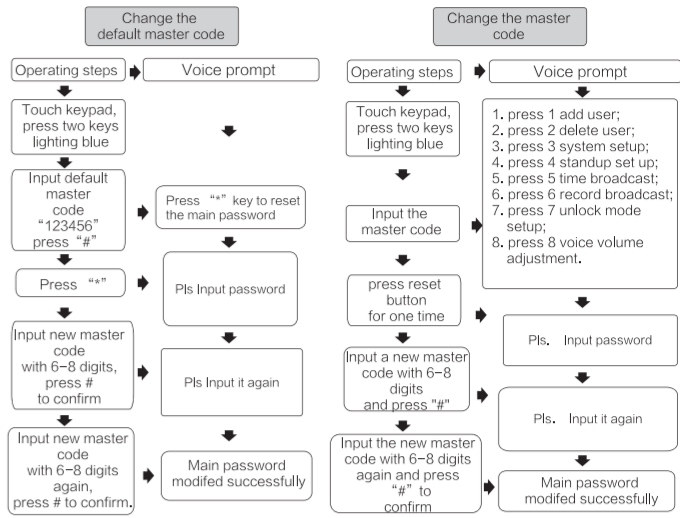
Change the default master code

Operating steps

Voice prompt

Touch keypad, press two keys lighting blue

Input default master code “123456” press “#”

Press “*” key to reset the main password

Press “*”

Pls Input password

Input new master code with 6-8 digits, press # to confirm

Pls Input it again

Input new master code with 6-8 digits again, press # to confirm.

Main password modifed successfully

Change the master code

Operating steps

Voice prompt

Touch keypad, press two keys lighting blue

1. press 1 add user;
2. press 2 delete user;
3. press 3 system setup;
4. press 4 standup set up;
5. press 5 time broadcast;
6. press 6 record broadcast;
7. press 7 unlock mode setup;
8. press 8 voice volume adjustment.

Input the master code

press reset button for one time

Pls. Input password

Input a new master code with 6-8 digits and press "#"

Pls. Input it again

Input the new master code with 6-8 digits again and press “#” to confirm

Main password modifed successfully